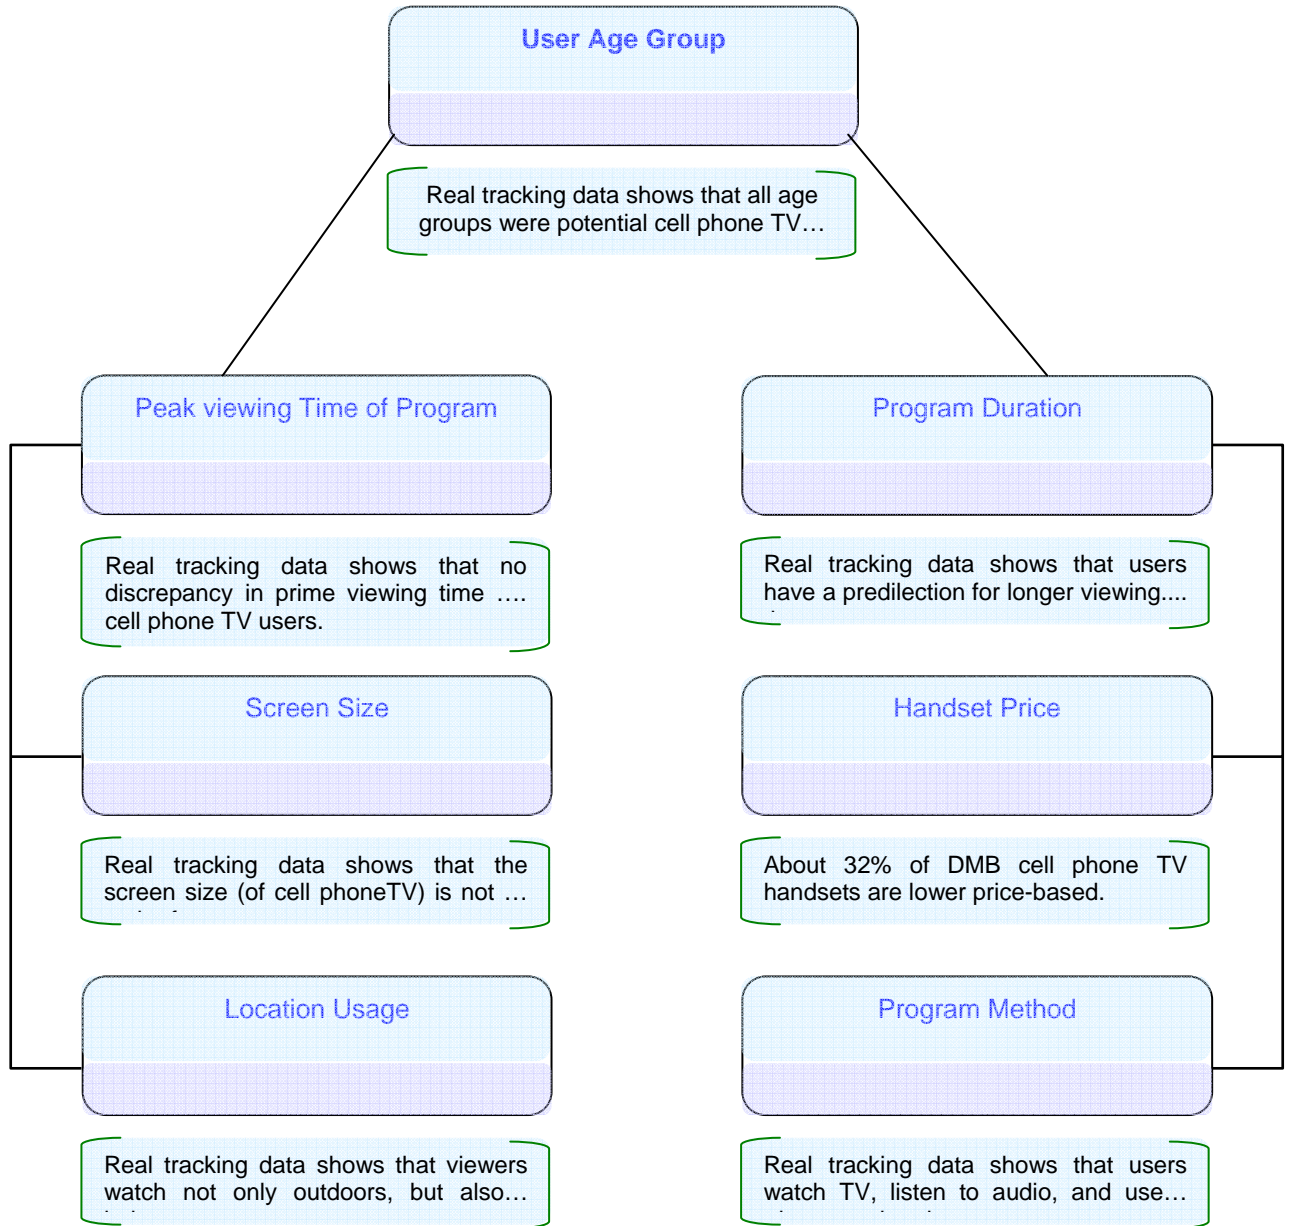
User Age Group

Real tracking data shows that all age groups were potential cell phone TV…

Peak viewing Time of Program

Real tracking data shows that no discrepancy in prime viewing time …. cell phone TV users.

Program Duration

Real tracking data shows that users have a predilection for longer viewing....

Screen Size

Real tracking data shows that the screen size (of cell phoneTV) is not …

Handset Price

About 32% of DMB cell phone TV handsets are lower price-based.

Location Usage

Real tracking data shows that viewers watch not only outdoors, but also…

Program Method

Real tracking data shows that users watch TV, listen to audio, and use…